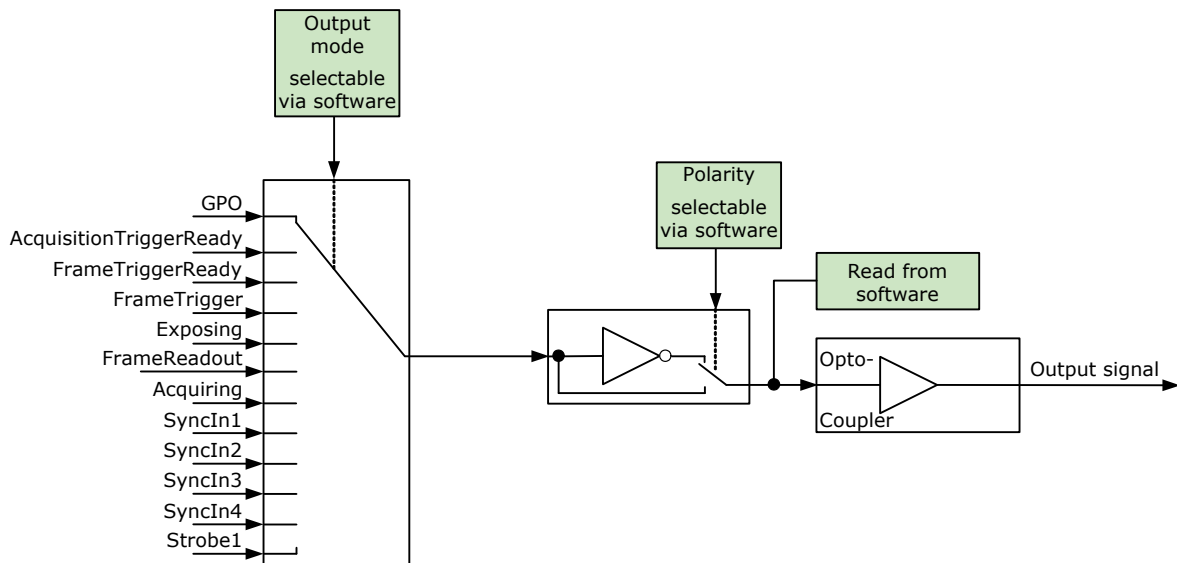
Output mode
selectable via software

GPO
AcquisitionTriggerReady
FrameTriggerReady
FrameTrigger
Exposing
FrameReadout
Acquiring
SyncIn1
SyncIn2
SyncIn3
SyncIn4
Strobe1

Polarity
selectable via software

Read from software

Opto-
Coupler

Output signal